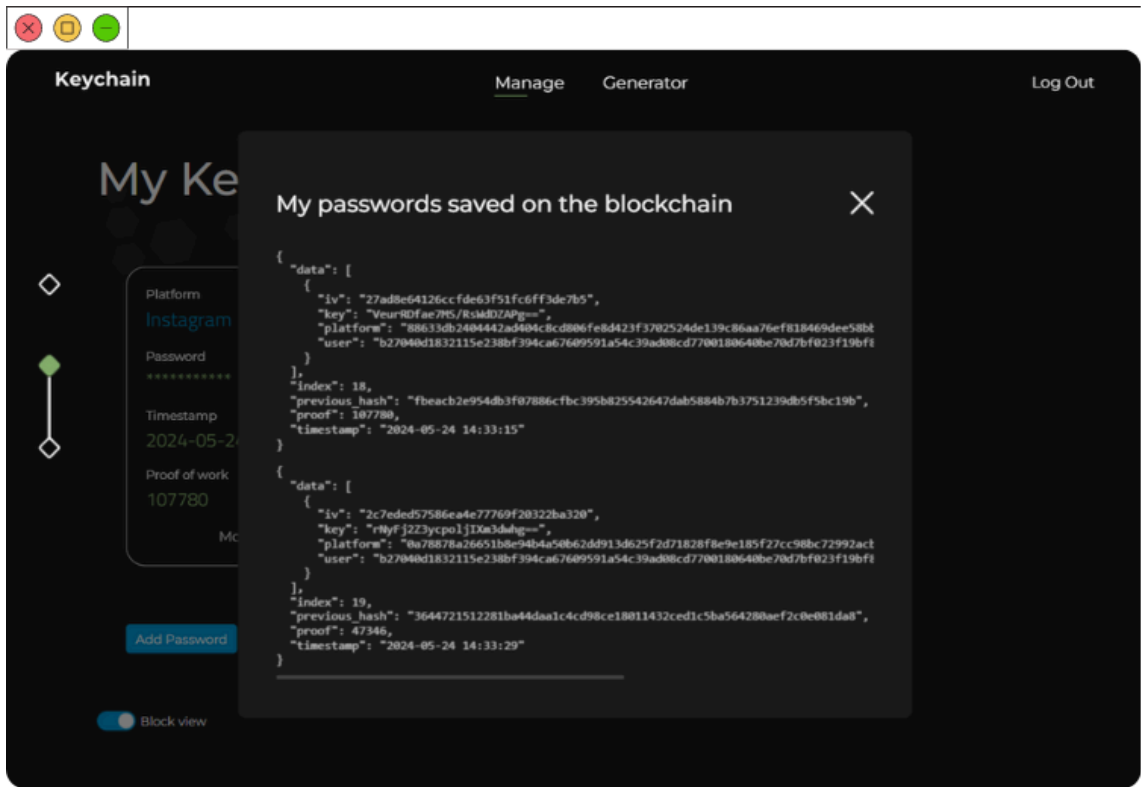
Keychain

Manage Generator

Log Out

My Ke

Platform
Instagram

Password
***********

Timestamp
2024-05-2

Proof of work
107780

Mo

Add Password

Block view

My passwords saved on the blockchain

{
"data": [
{
"iv": "27ad8e64126ccfde63f51fc6ff3de7b5",
"key": "VeurRDfae7MS/RsWdZAPg==",
"platform": "88633db2404442ad404c8cd806fe8d423f3702524de139c86aa76ef818469dee58b
"user": "b27040d1832115e238bf394ca67609591a54c39ad08cd7700180640be70d7bf023f19bf
}
],
"index": 18,
"previous_hash": "fbeacb2e954db3f07886cfbc395b825542647dab5884b7b3751239db5f5bc19b",
"proof": 107780,
"timestamp": "2024-05-24 14:33:15"
}

{
"data": [
{
"iv": "2c7eded57586ea4e77769f20322ba320",
"key": "rNyfj2Z3ycpoljIXm3dwhg==",
"platform": "0a78878a26651b8e94b4a50b62dd913d625f2d71828f8e9e185f27cc98bc72992ac
"user": "b27040d1832115e238bf394ca67609591a54c39ad08cd7700180640be70d7bf023f19bf
}
],
"index": 19,
"previous_hash": "3644721512281ba44daa1c4cd98ce18011432ced1c5ba564280aef2c0e081da8",
"proof": 47346,
"timestamp": "2024-05-24 14:33:29"
}